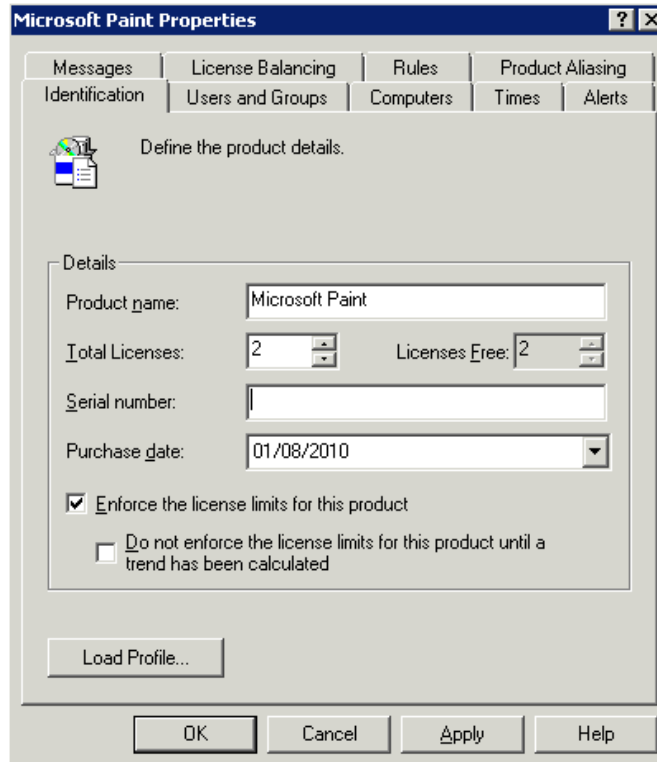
Microsoft Paint Properties

?

Messages | License Balancing | Rules | Product Aliasing

Identification | Users and Groups | Computers | Times | Alerts

Define the product details.

Details

Product name: Microsoft Paint

Total Licenses: 2

Licenses Free: 2

Serial number:

Purchase date: 01/08/2010

Enforce the license limits for this product

Do not enforce the license limits for this product until a trend has been calculated

Load Profile...

OK

Cancel

Apply

Help